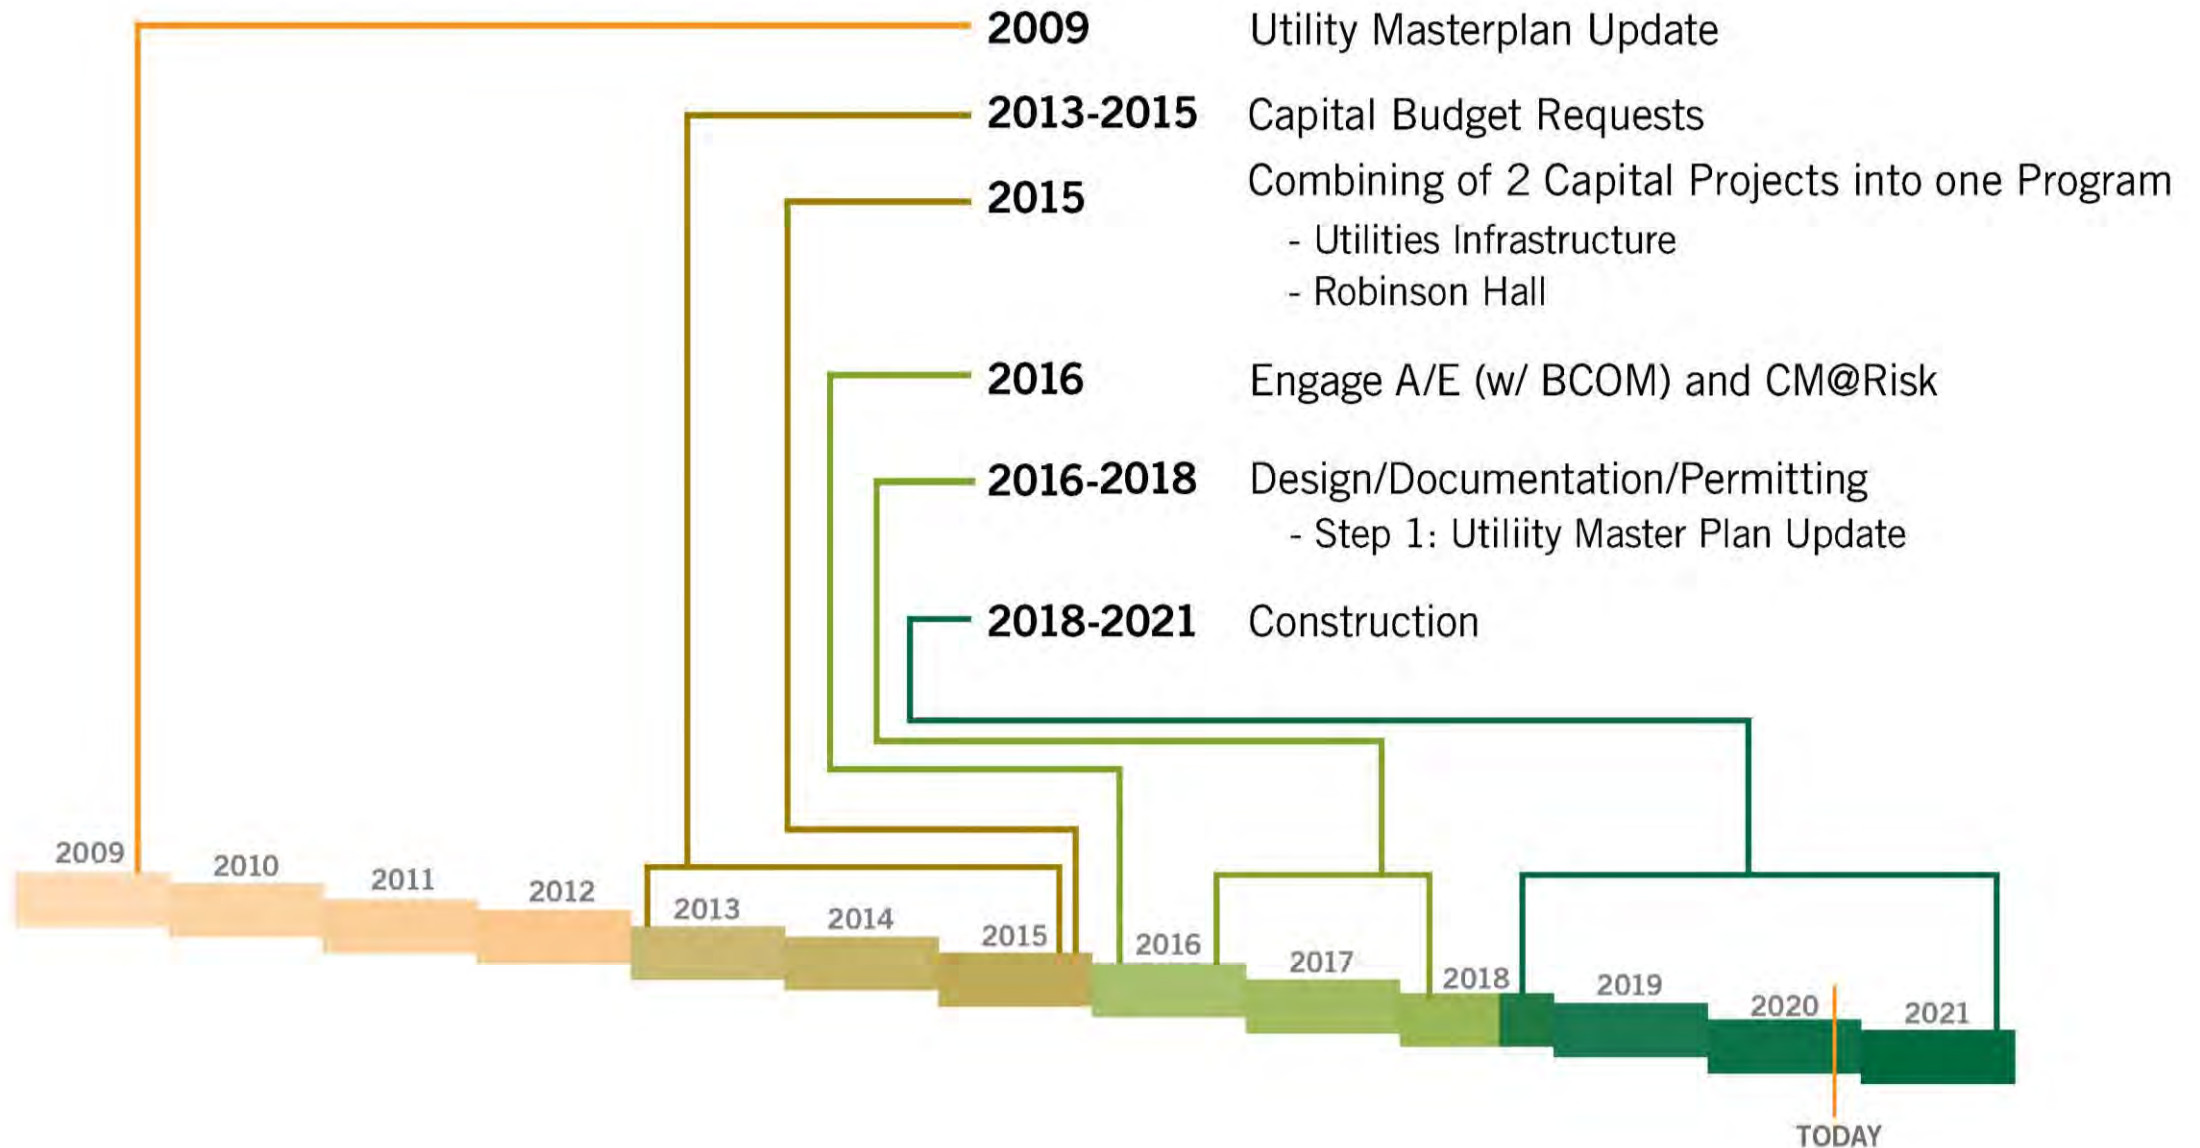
2009 Utility Masterplan Update

2013-2015 Capital Budget Requests

2015 Combining of 2 Capital Projects into one Program
- Utilities Infrastructure
- Robinson Hall

2016 Engage A/E (w/ BCOM) and CM@Risk

2016-2018 Design/Documentation/Permitting
- Step 1: Utiliity Master Plan Update

2018-2021 Construction

2009 2010 2011 2012 2013 2014 2015 2016 2017 2018 2019 2020 2021

TODAY